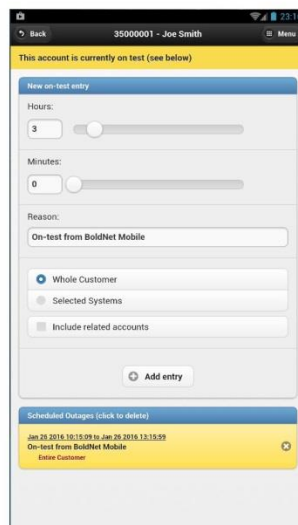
23:1

Back

35000001 - Joe Smith

Menu

This account is currently on test (see below)

New on-test entry

Hours:

3

Minutes:

0

Reason:

On-test from BoldNet Mobile

Whole Customer

Selected Systems

Include related accounts

Add entry

Scheduled Outages (click to delete)

Jan 26 2016 10:15:09 to Jan 26 2016 13:15:59
On-test from BoldNet Mobile
Entire Customer